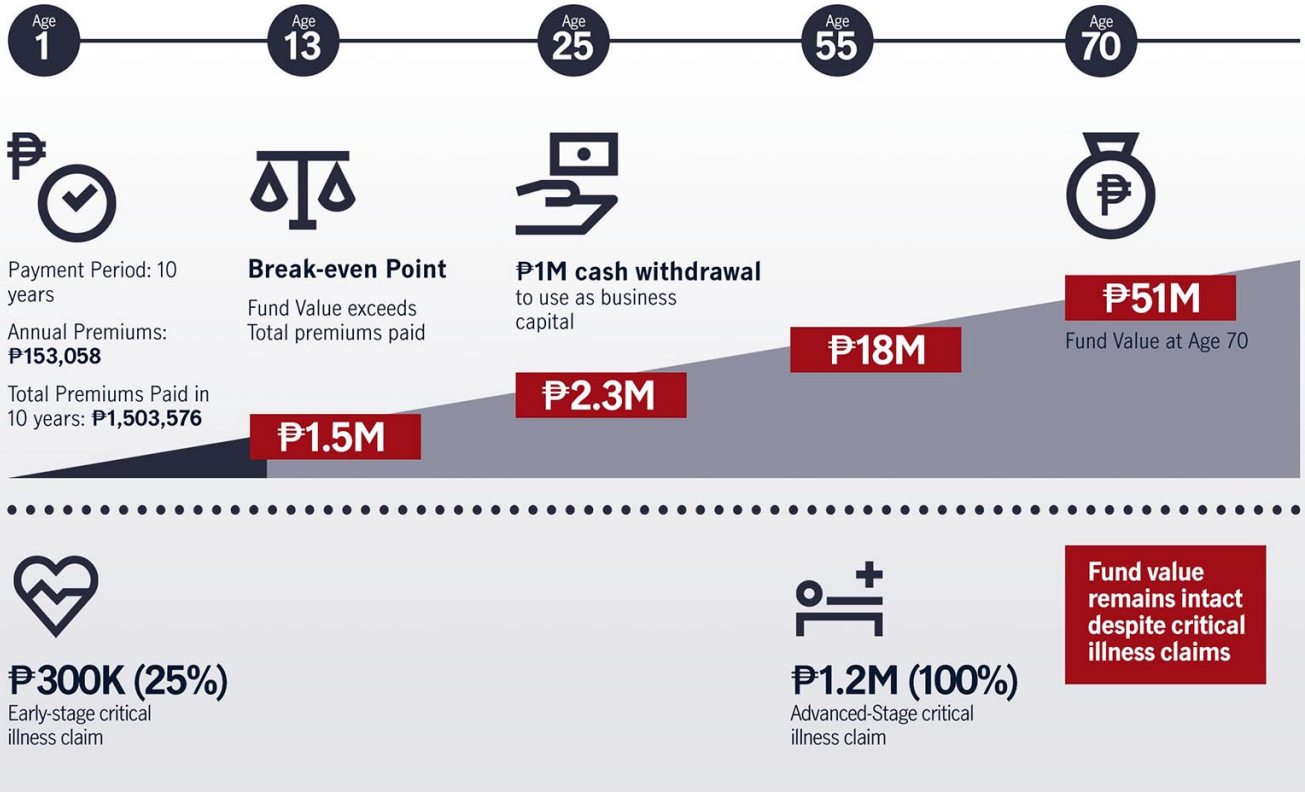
Age 1

Age 13

Age 25

Age 55

Age 70

₱

Payment Period: 10 years

Annual Premiums: ₱153,058

Total Premiums Paid in 10 years: ₱1,503,576

Break-even Point

Fund Value exceeds Total premiums paid

₱1.5M

₱1M cash withdrawal

to use as business capital

₱2.3M

₱18M

₱

₱51M

Fund Value at Age 70

₱300K (25%)

Early-stage critical illness claim

₱1.2M (100%)

Advanced-Stage critical illness claim

Fund value remains intact despite critical illness claims